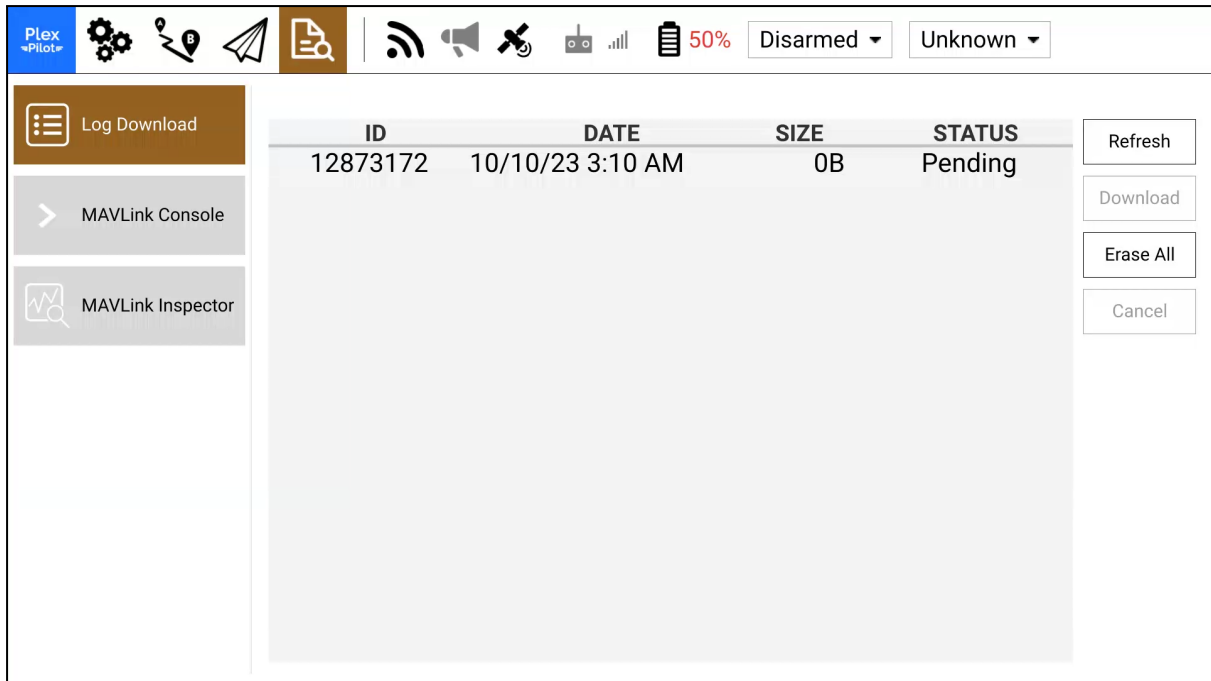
Plex Pilot

50%

Disarmed

Unknown

Log Download

MAVLink Console

MAVLink Inspector

| ID | DATE | SIZE | STATUS |
|---|---|---|---|
| 12873172 | 10/10/23 3:10 AM | 0B | Pending |

Refresh

Download

Erase All

Cancel